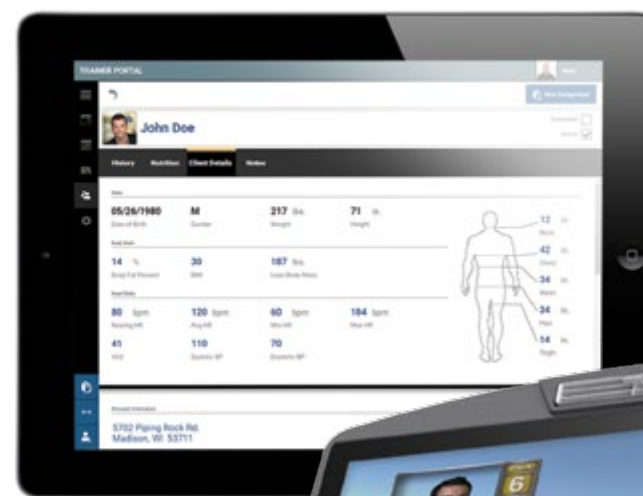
TRAINER PORTAL

John Doe

History Nutrition Client Details Notes

05/26/1980
Date of Birth

M
Gender

217 lbs
Weight

71 in
Height

14 %
Body Fat Percent

30
BMI

187 lbs
Lean Body Mass

80 bpm
Resting HR

120 bpm
Avg HR

60 bpm
Min HR

184 bpm
Max HR

41
VO2

110
Systolic BP

70
Diastolic BP

13 in
Neck

42 in
Chest

34 in
Waist

34 in
Hips

14 in
Thigh

5702 Piping Rock Rd.
Madison, WI 53711

6